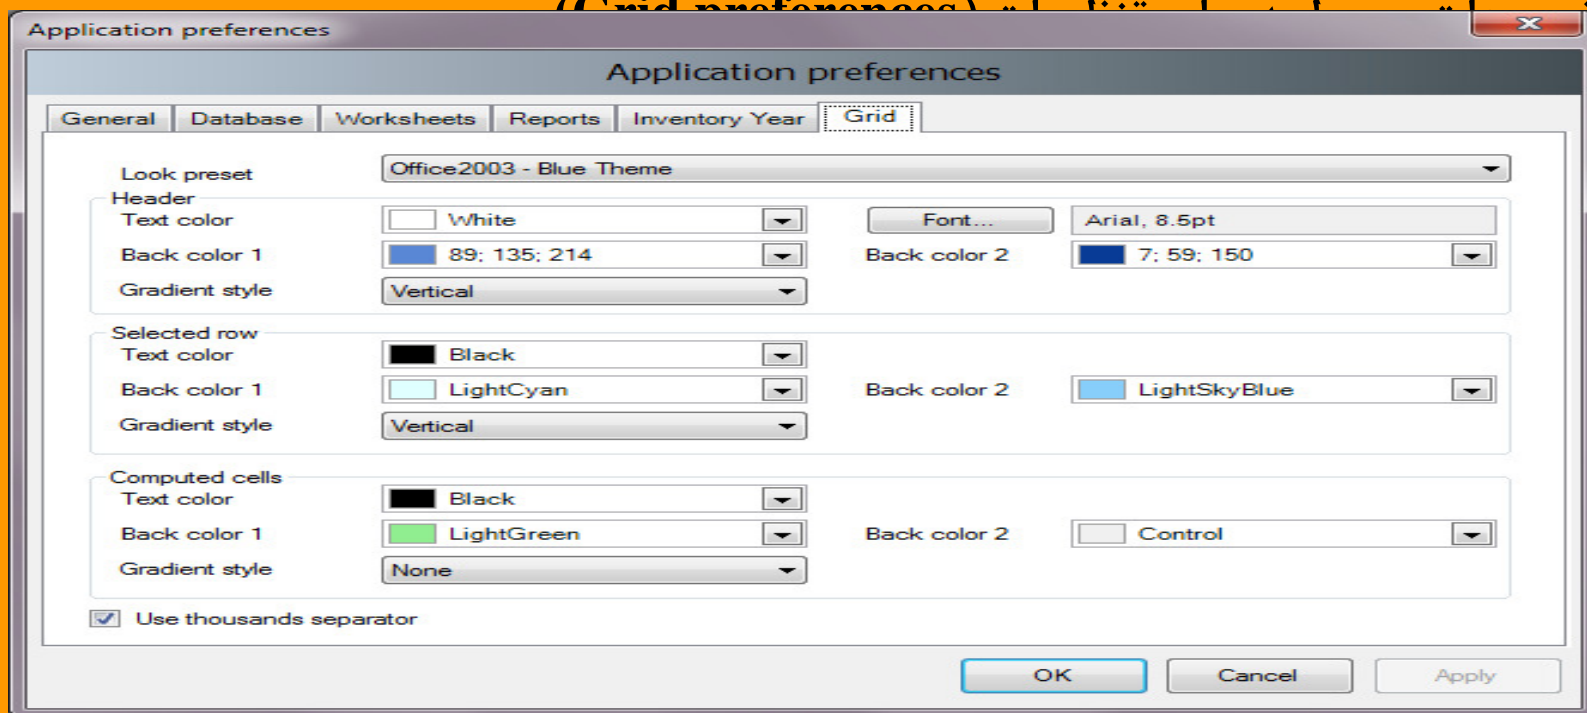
Application preferences

Application preferences

General | Database | Worksheets | Reports | Inventory Year | Grid

Look preset Office2003 - Blue Theme

Header
Text color White
Font...
Arial, 8.5pt
Back color 1 89; 135; 214
Back color 2 7; 59; 150
Gradient style Vertical

Selected row
Text color Black
Back color 1 LightCyan
Back color 2 LightSkyBlue
Gradient style Vertical

Computed cells
Text color Black
Back color 1 LightGreen
Back color 2 Control
Gradient style None

Use thousands separator

OK Cancel Apply